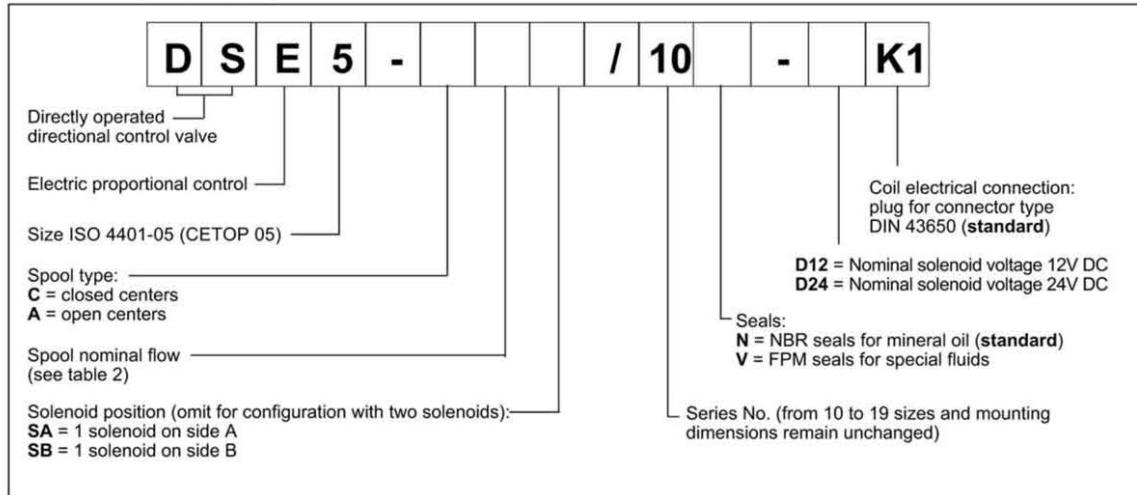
| D | S | E | 5 | - | | | | / | 10 | | - | | K1 |
|---|---|---|---|---|---|---|---|---|---|---|---|---|---|

Directly operated directional control valve

Electric proportional control

Size ISO 4401-05 (CETOP 05)

Spool type:
**C** = closed centers
**A** = open centers

Spool nominal flow (see table 2)

Solenoid position (omit for configuration with two solenoids):
**SA** = 1 solenoid on side A
**SB** = 1 solenoid on side B

Coil electrical connection: plug for connector type DIN 43650 (**standard**)

**D12** = Nominal solenoid voltage 12V DC
**D24** = Nominal solenoid voltage 24V DC

Seals:
**N** = NBR seals for mineral oil (**standard**)
**V** = FPM seals for special fluids

Series No. (from 10 to 19 sizes and mounting dimensions remain unchanged)